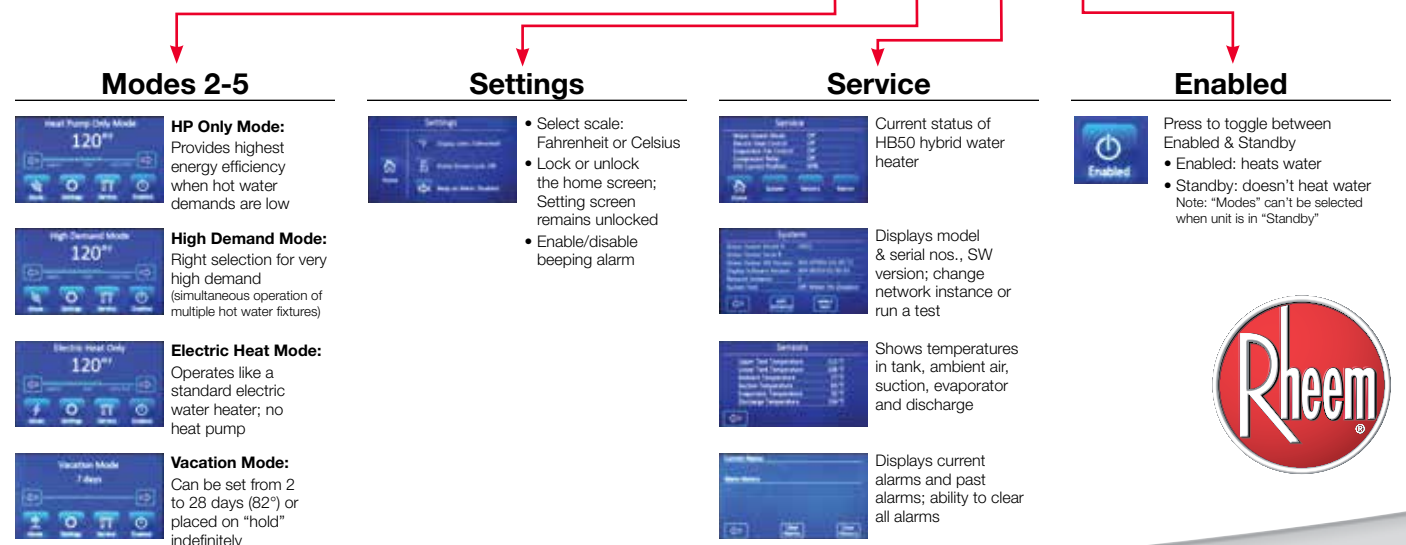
Modes 2-5

Heat Pump Only Mode
120°

HP Only Mode: Provides highest energy efficiency when hot water demands are low

High Demand Mode
120°

High Demand Mode: Right selection for very high demand (simultaneous operation of multiple hot water fixtures)

Electric Heat Only
120°

Electric Heat Mode: Operates like a standard electric water heater; no heat pump

Vacation Mode
7 days

Vacation Mode: Can be set from 2 to 28 days (82°) or placed on "hold" indefinitely

Settings

Settings

• Select scale: Fahrenheit or Celsius
• Lock or unlock the home screen; Setting screen remains unlocked
• Enable/disable beeping alarm

Service

Service

Current status of HB50 hybrid water heater

System

Displays model & serial nos., SW version; change network instance or run a test

Sensors

Shows temperatures in tank, ambient air, suction, evaporator and discharge

Displays current alarms and past alarms; ability to clear all alarms

Enabled

Enabled

Press to toggle between Enabled & Standby
• Enabled: heats water
• Standby: doesn't heat water
Note: "Modes" can't be selected when unit is in "Standby"

Rheem®